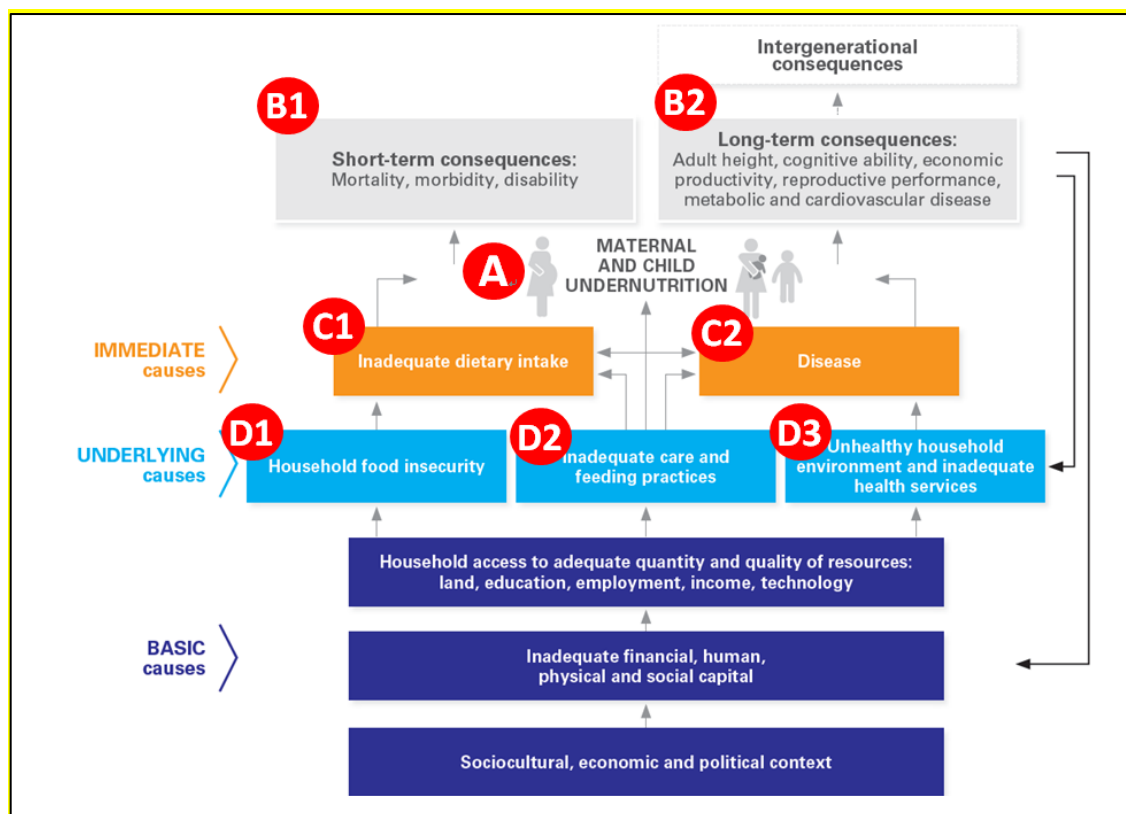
Intergenerational consequences

B1

Short-term consequences:
Mortality, morbidity, disability

B2

Long-term consequences:
Adult height, cognitive ability, economic productivity, reproductive performance, metabolic and cardiovascular disease

A

MATERNAL AND CHILD UNDERNUTRITION

IMMEDIATE causes

C1

Inadequate dietary intake

C2

Disease

UNDERLYING causes

D1

Household food insecurity

D2

Inadequate care and feeding practices

D3

Unhealthy household environment and inadequate health services

Household access to adequate quantity and quality of resources: land, education, employment, income, technology

BASIC causes

Inadequate financial, human, physical and social capital

Sociocultural, economic and political context